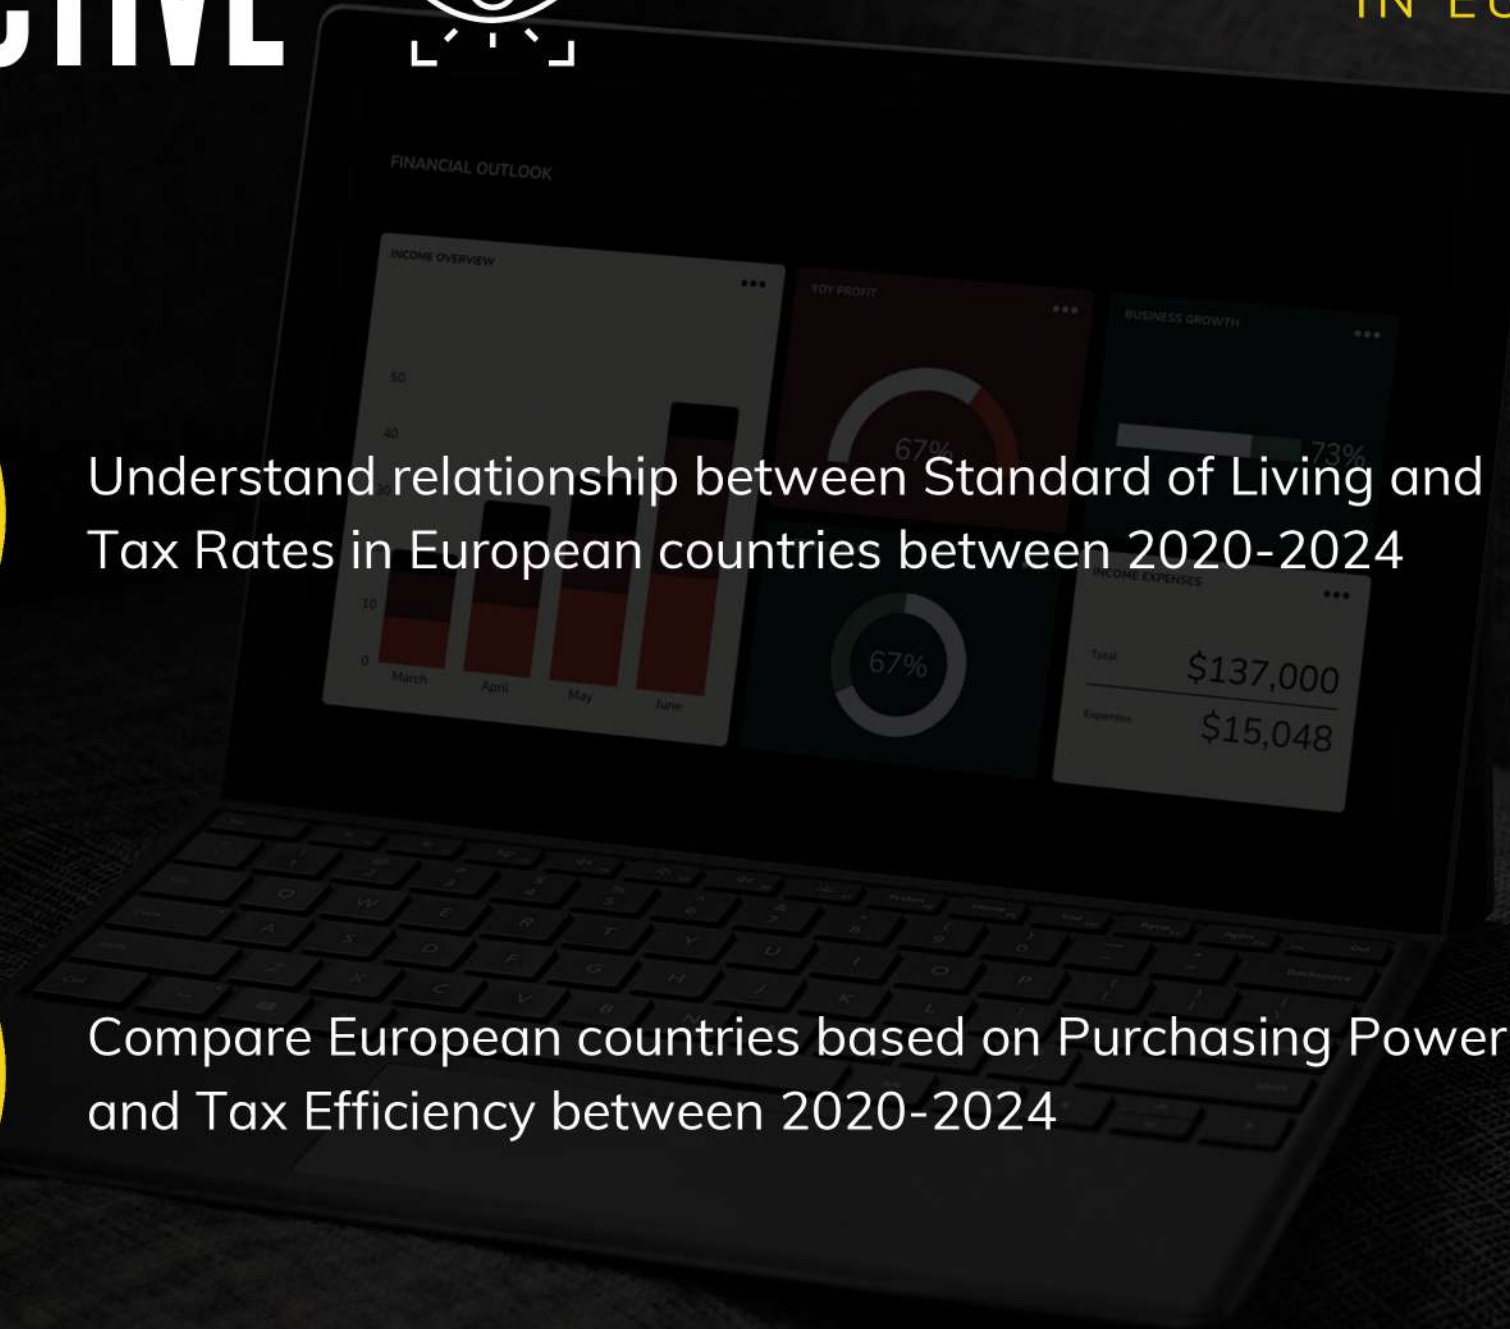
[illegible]CTIVE

IN EU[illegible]

FINANCIAL OUTLOOK

INCOME OVERVIEW

YOY PROFIT

BUSINESS GROWTH

50

40

10

0

March

April

May

June

67%

73%

Understand relationship between Standard of Living and Tax Rates in European countries between 2020-2024

INCOME EXPENSES

67%

Total

$137,000

Expenses

$15,048

Compare European countries based on Purchasing Power and Tax Efficiency between 2020-2024